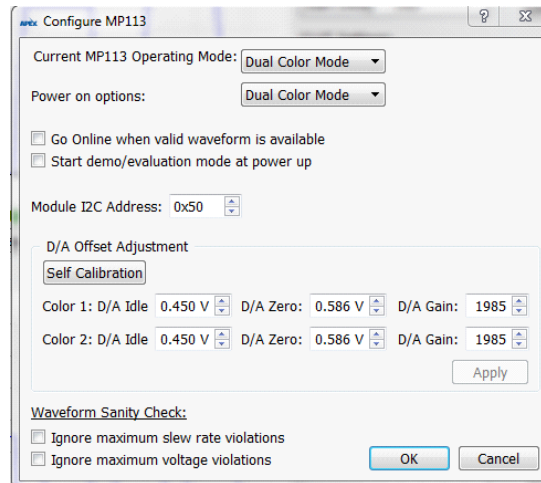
APEX Configure MP113

?

Current MP113 Operating Mode: Dual Color Mode

Power on options: Dual Color Mode

Go Online when valid waveform is available

Start demo/evaluation mode at power up

Module I2C Address: 0x50

D/A Offset Adjustment

Self Calibration

Color 1: D/A Idle 0.450 V D/A Zero: 0.586 V D/A Gain: 1985

Color 2: D/A Idle 0.450 V D/A Zero: 0.586 V D/A Gain: 1985

Apply

Waveform Sanity Check:

Ignore maximum slew rate violations

Ignore maximum voltage violations

OK

Cancel